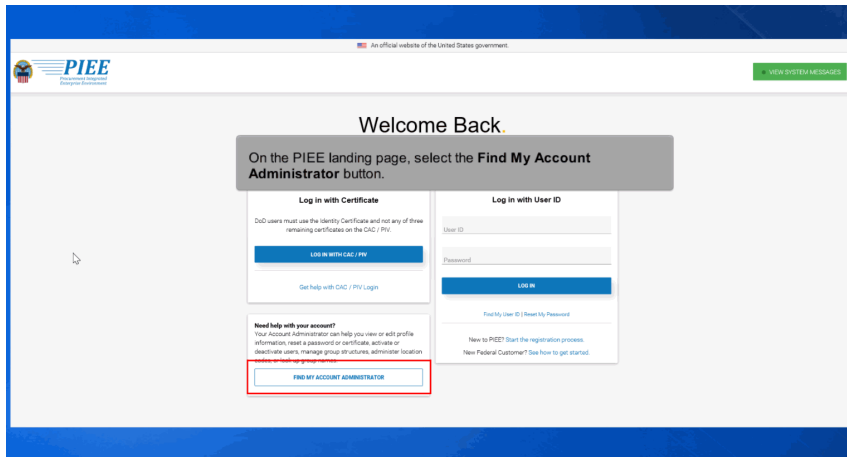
An official website of the United States government.

PIEE
Procurement Integrated Enterprise Environment

VIEW SYSTEM MESSAGES

Welcome Back.

On the PIEE landing page, select the **Find My Account Administrator** button.

Log in with Certificate

DoD users must use the Identity Certificate and not any of three remaining certificates on the CAC / PIV.

LOG IN WITH CAC / PIV

Get help with CAC / PIV Login

Log in with User ID

User ID

Password

LOG IN

Find My User ID | Reset My Password

New to PIEE? Start the registration process.

New Federal Customer? See how to get started.

Need help with your account?
Your Account Administrator can help you view or edit profile information, reset a password or certificate, activate or deactivate users, manage group structures, administer location codes, or look up group names.

FIND MY ACCOUNT ADMINISTRATOR